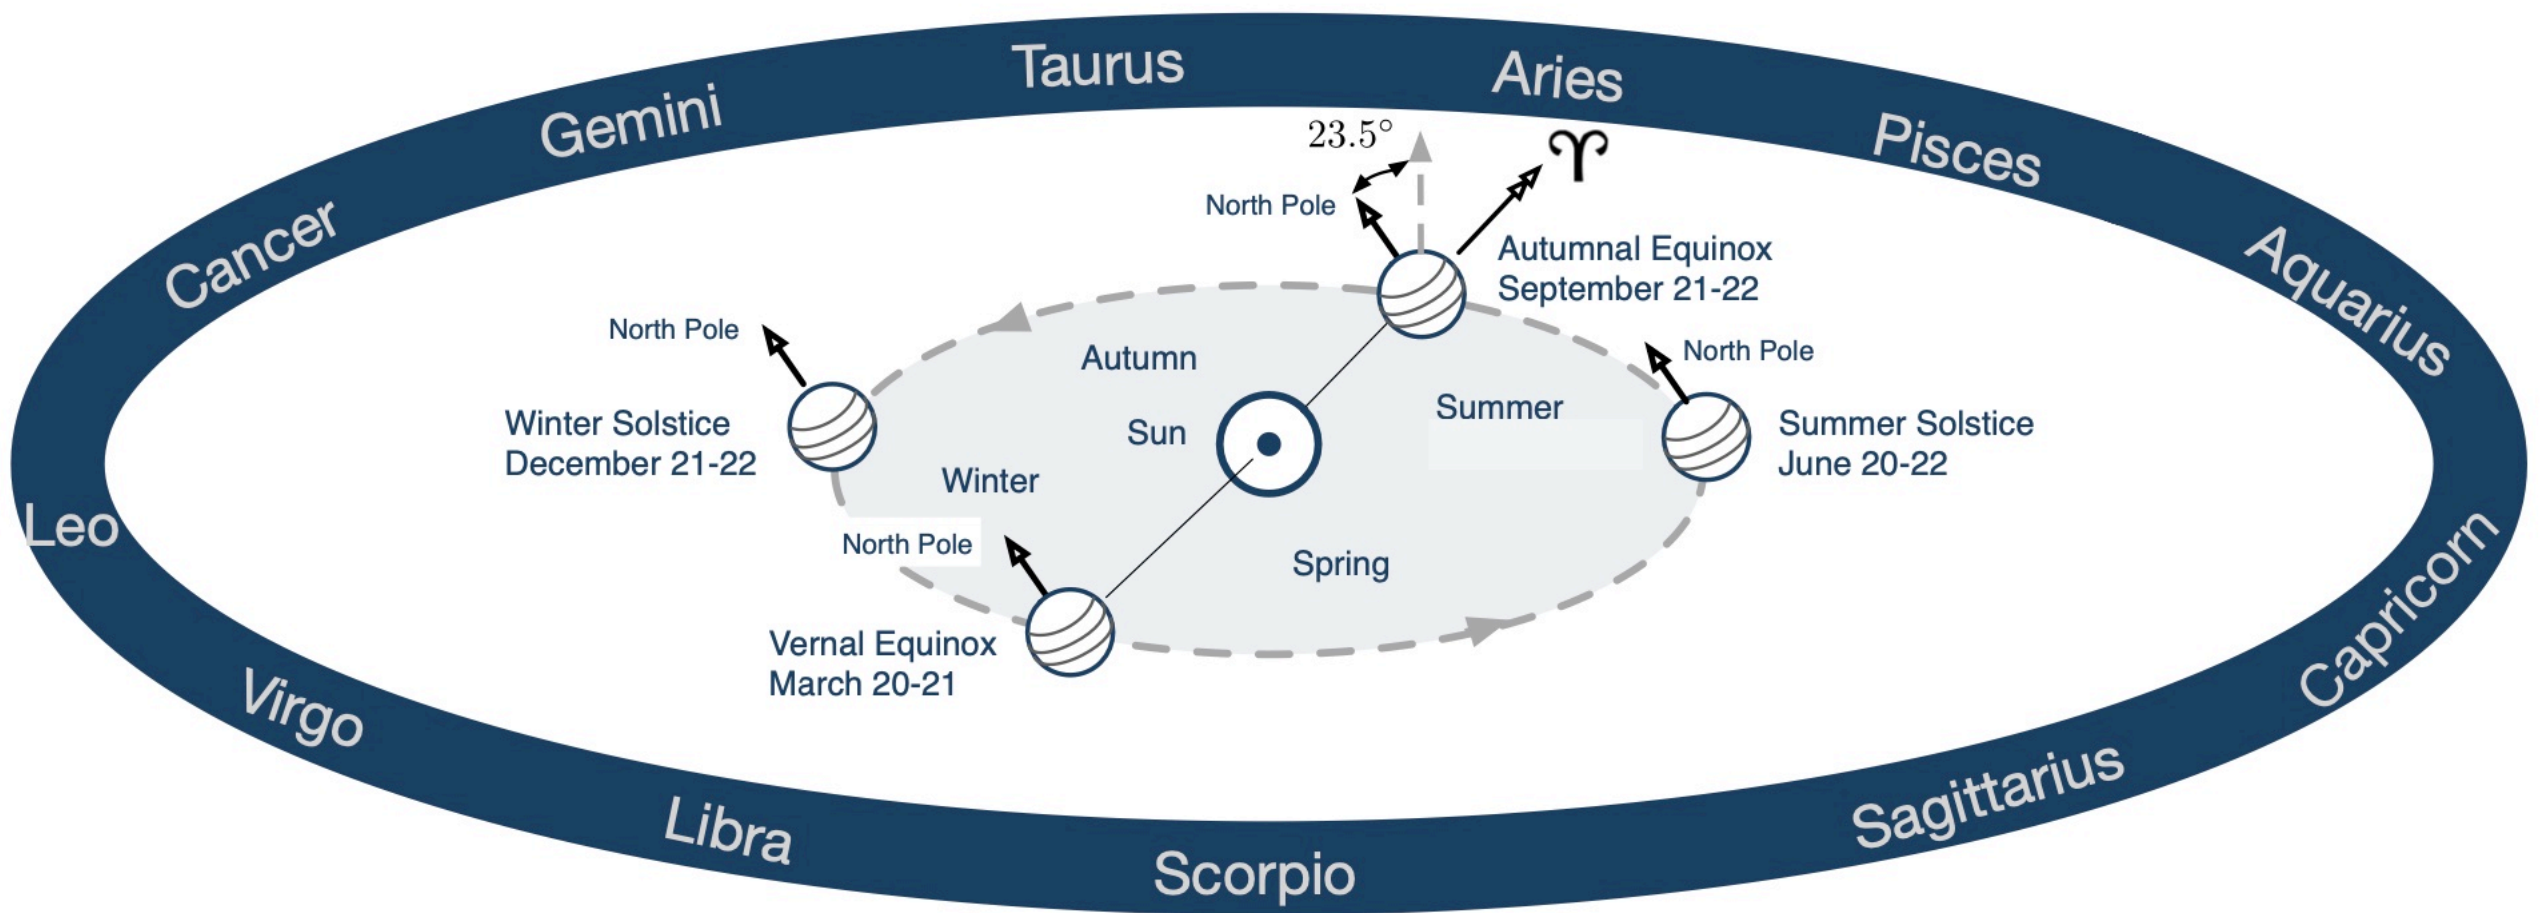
Taurus
Aries
Gemini
Pisces
Cancer
Aquarius
$23.5°$
♈
North Pole
Autumnal Equinox
September 21-22
North Pole
North Pole
Autumn
Summer
Winter Solstice
December 21-22
Sun
Summer Solstice
June 20-22
Winter
Leo
North Pole
Spring
Capricorn
Vernal Equinox
March 20-21
Virgo
Sagittarius
Libra
Scorpio